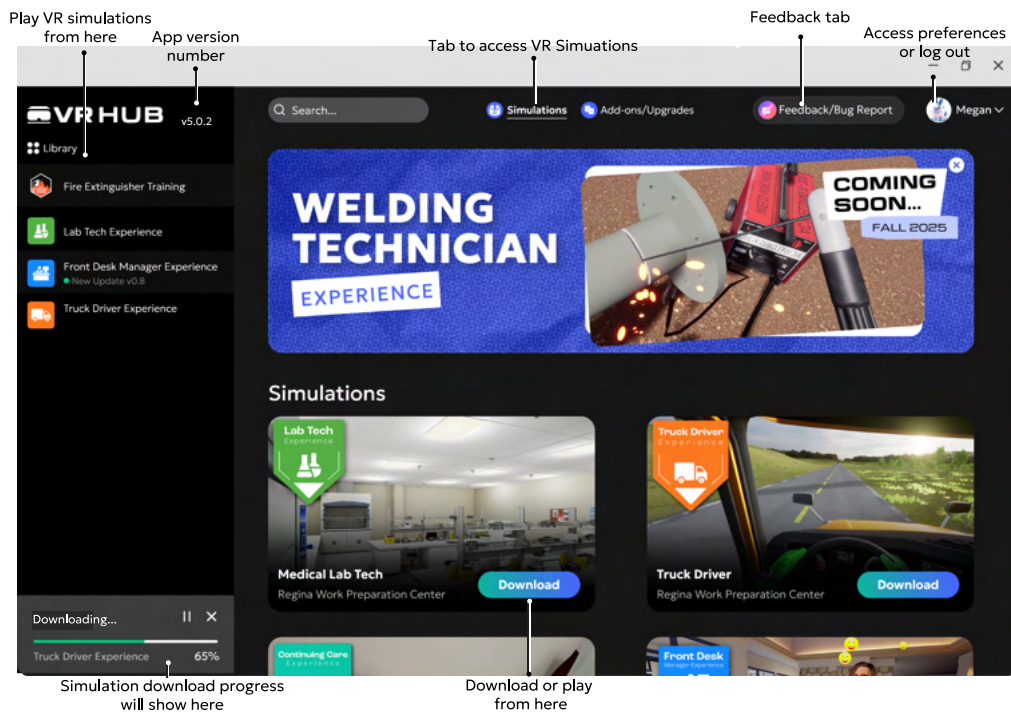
Play VR simulations from here

App version number

Tab to access VR Simuations

Feedback tab

Access preferences or log out

VR HUB

v5.0.2

Library

Fire Extinguisher Training

Lab Tech Experience

Front Desk Manager Experience

New Update v0.8

Truck Driver Experience

Search...

Simulations

Add-ons/Upgrades

Feedback/Bug Report

Megan

WELDING TECHNICIAN

EXPERIENCE

COMING SOON...

FALL 2025

Simulations

Lab Tech Experience

Medical Lab Tech

Regina Work Preparation Center

Download

Truck Driver Experience

Truck Driver

Regina Work Preparation Center

Download

Continuing Care Experience

Front Desk Manager Experience

Downloading...

Truck Driver Experience

65%

Simulation download progress will show here

Download or play from here